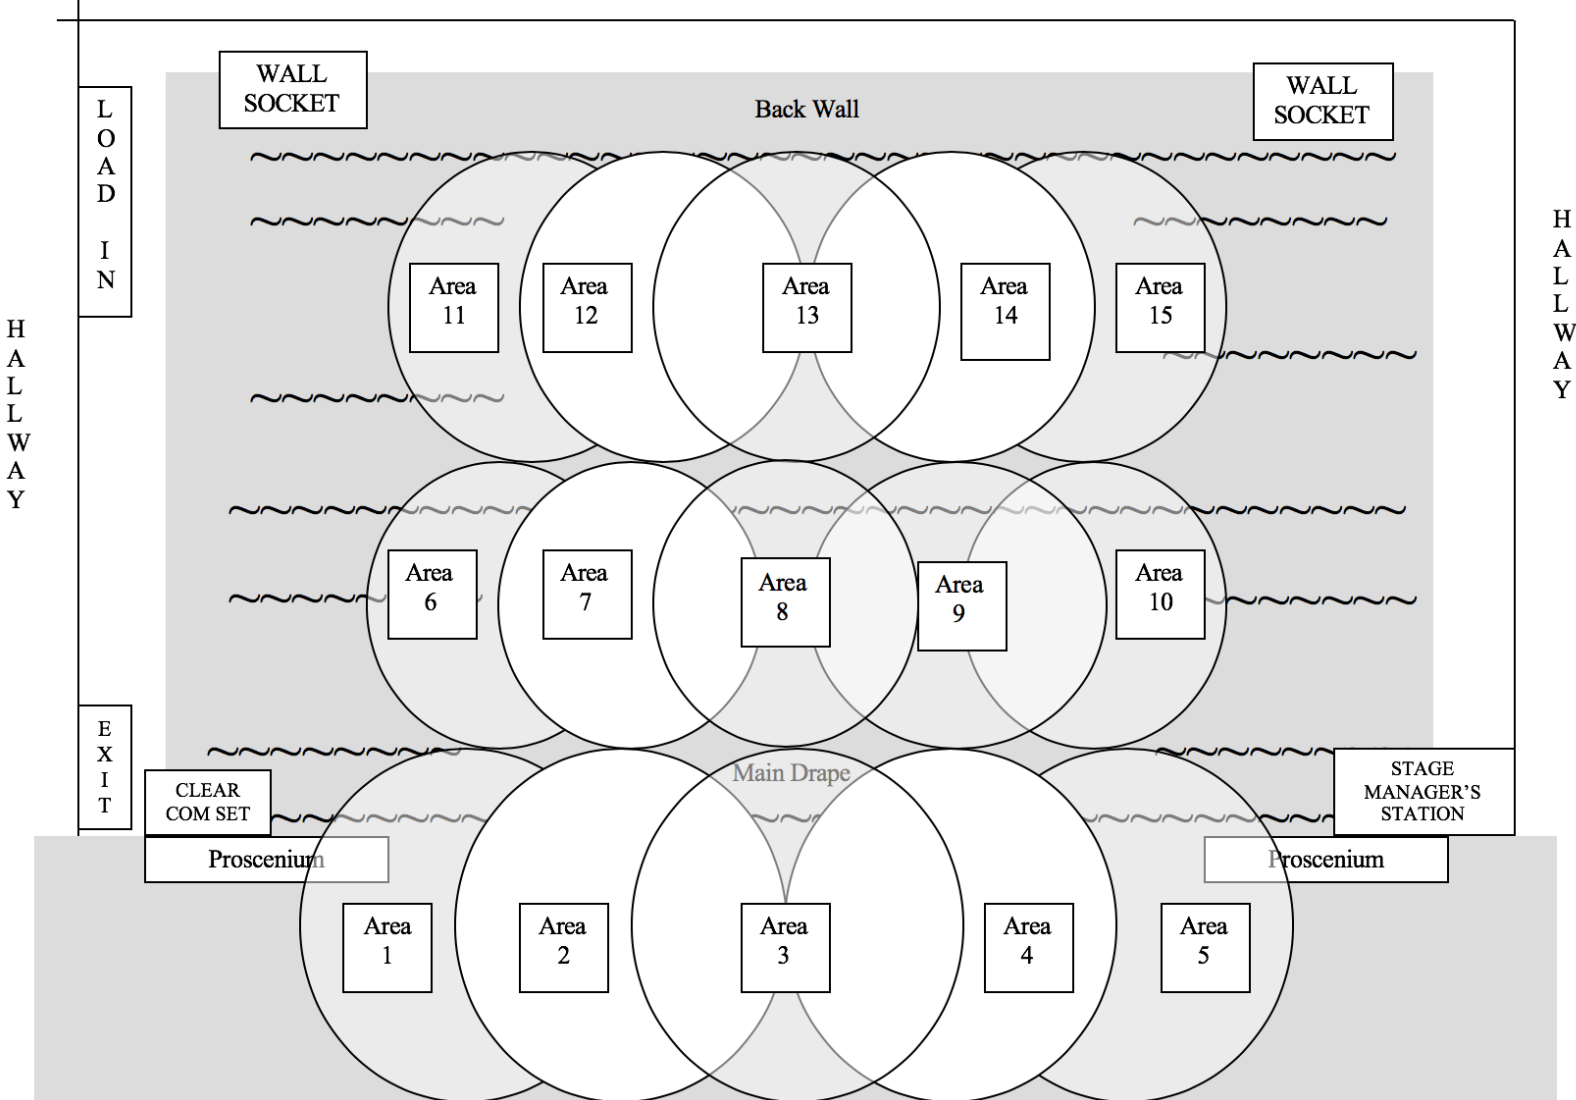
WALL SOCKET

Back Wall

WALL SOCKET

LOAD IN

HALLWAY

HALLWAY

Area 11

Area 12

Area 13

Area 14

Area 15

Area 6

Area 7

Area 8

Area 9

Area 10

EXIT

CLEAR COM SET

Main Drape

STAGE MANAGER'S STATION

Proscenium

Proscenium

Area 1

Area 2

Area 3

Area 4

Area 5